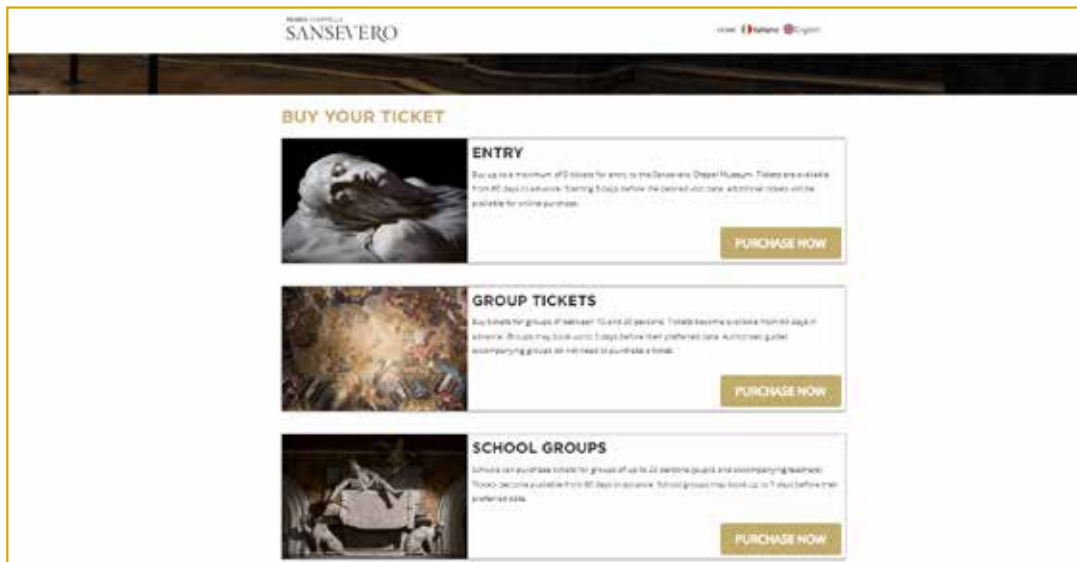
MUSEO CAPPELLA
SANSEVERO

HOME Italiano English

BUY YOUR TICKET

ENTRY

Buy up to a maximum of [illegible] tickets for entry to the Sansevero Chapel Museum. Tickets are available from 60 days in advance. Starting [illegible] days before the desired visit date, additional tickets will be available for online purchase.

PURCHASE NOW

GROUP TICKETS

Buy tickets for groups of between 10 and 20 persons. Tickets become available from 60 days in advance. Groups may book up to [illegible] days before their preferred date. Authorized guides accompanying groups do not need to purchase a ticket.

PURCHASE NOW

SCHOOL GROUPS

Schools can purchase tickets for groups of up to 22 persons (pupils and accompanying teachers). Tickets become available from 60 days in advance. School groups may book up to 7 days before their preferred date.

PURCHASE NOW